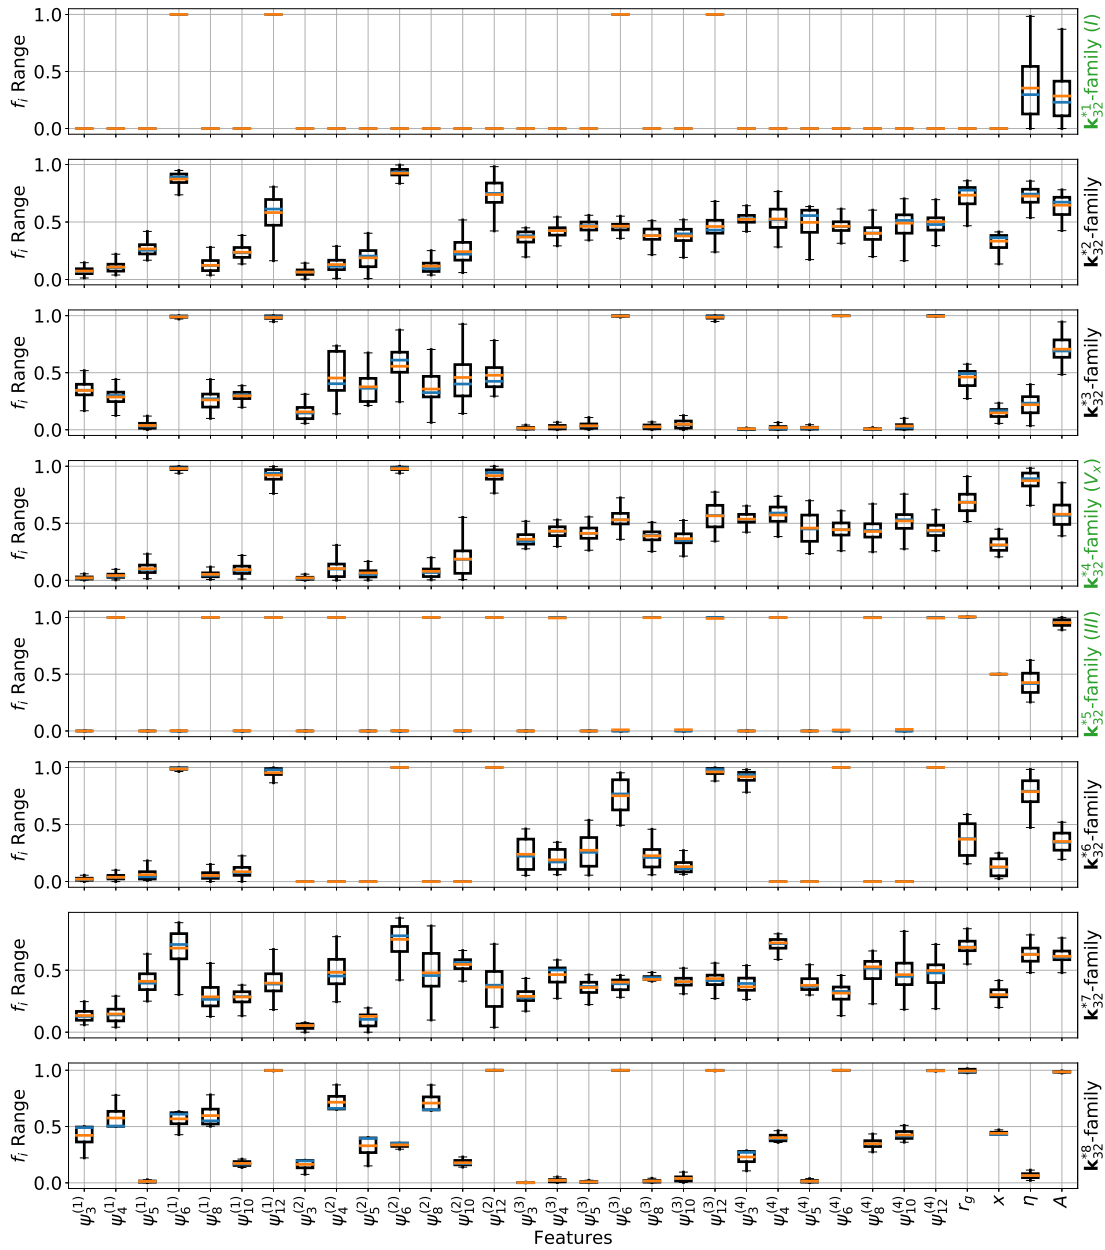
$f_i$ Range
1.0
0.5
0.0
$\mathbf{k}_{32}^{*1}$-family (I)

$f_i$ Range
1.0
0.5
0.0
$\mathbf{k}_{32}^{*2}$-family

$f_i$ Range
1.0
0.5
0.0
$\mathbf{k}_{32}^{*3}$-family

$f_i$ Range
1.0
0.5
0.0
$\mathbf{k}_{32}^{*4}$-family ($V_x$)

$f_i$ Range
1.0
0.5
0.0
$\mathbf{k}_{32}^{*5}$-family (III)

$f_i$ Range
1.0
0.5
0.0
$\mathbf{k}_{32}^{*6}$-family

$f_i$ Range
0.5
0.0
$\mathbf{k}_{32}^{*7}$-family

$f_i$ Range
1.0
0.5
0.0
$\mathbf{k}_{32}^{*8}$-family

$\psi_3^{(1)}$ $\psi_4^{(1)}$ $\psi_5^{(1)}$ $\psi_6^{(1)}$ $\psi_8^{(1)}$ $\psi_{10}^{(1)}$ $\psi_{12}^{(1)}$ $\psi_3^{(2)}$ $\psi_4^{(2)}$ $\psi_5^{(2)}$ $\psi_6^{(2)}$ $\psi_8^{(2)}$ $\psi_{10}^{(2)}$ $\psi_{12}^{(2)}$ $\psi_3^{(3)}$ $\psi_4^{(3)}$ $\psi_5^{(3)}$ $\psi_6^{(3)}$ $\psi_8^{(3)}$ $\psi_{10}^{(3)}$ $\psi_{12}^{(3)}$ $\psi_3^{(4)}$ $\psi_4^{(4)}$ $\psi_5^{(4)}$ $\psi_6^{(4)}$ $\psi_8^{(4)}$ $\psi_{10}^{(4)}$ $\psi_{12}^{(4)}$ $r_g$ $x$ $\eta$ $A$
Features